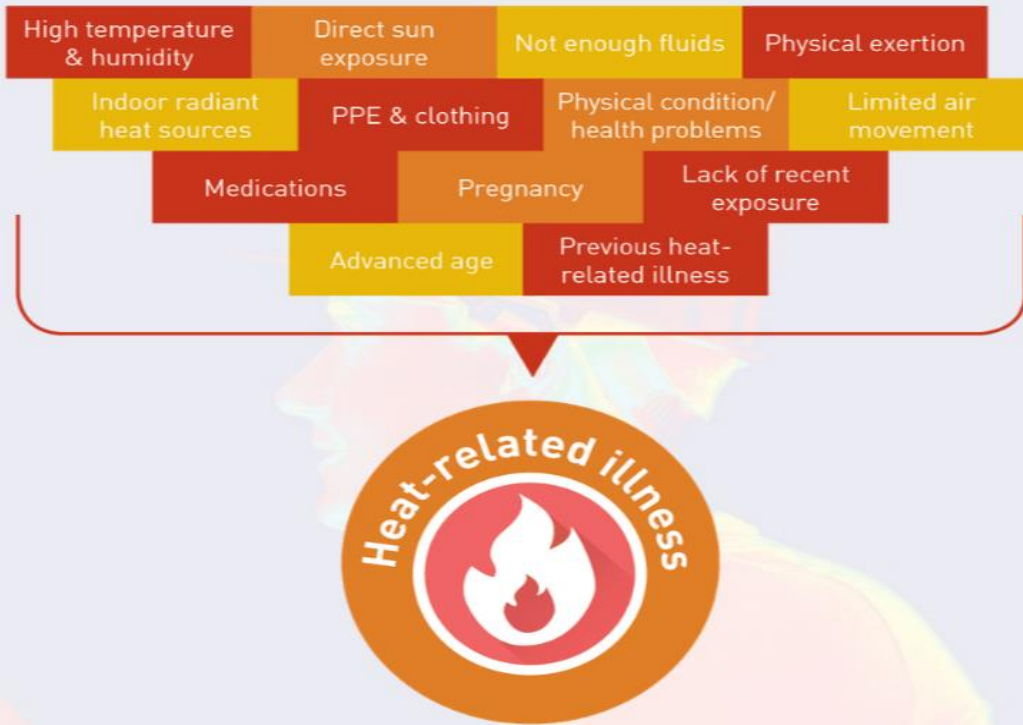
High temperature & humidity

Direct sun exposure

Not enough fluids

Physical exertion

Indoor radiant heat sources

PPE & clothing

Physical condition/ health problems

Limited air movement

Medications

Pregnancy

Lack of recent exposure

Advanced age

Previous heat-related illness

Heat-related illness